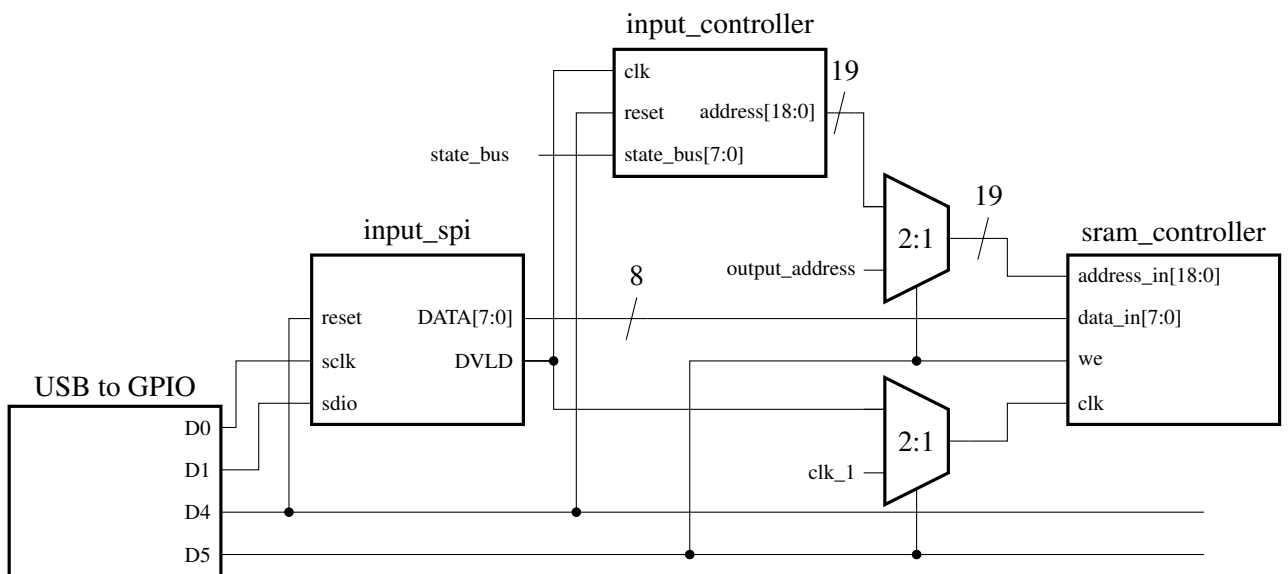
input_controller
clk
reset
state_bus[7:0]
address[18:0]
19
state_bus
input_spi
reset
sclk
sdio
DATA[7:0]
DVLD
8
2:1
output_address
19
sram_controller
address_in[18:0]
data_in[7:0]
we
clk
2:1
clk_1
USB to GPIO
D0
D1
D4
D5